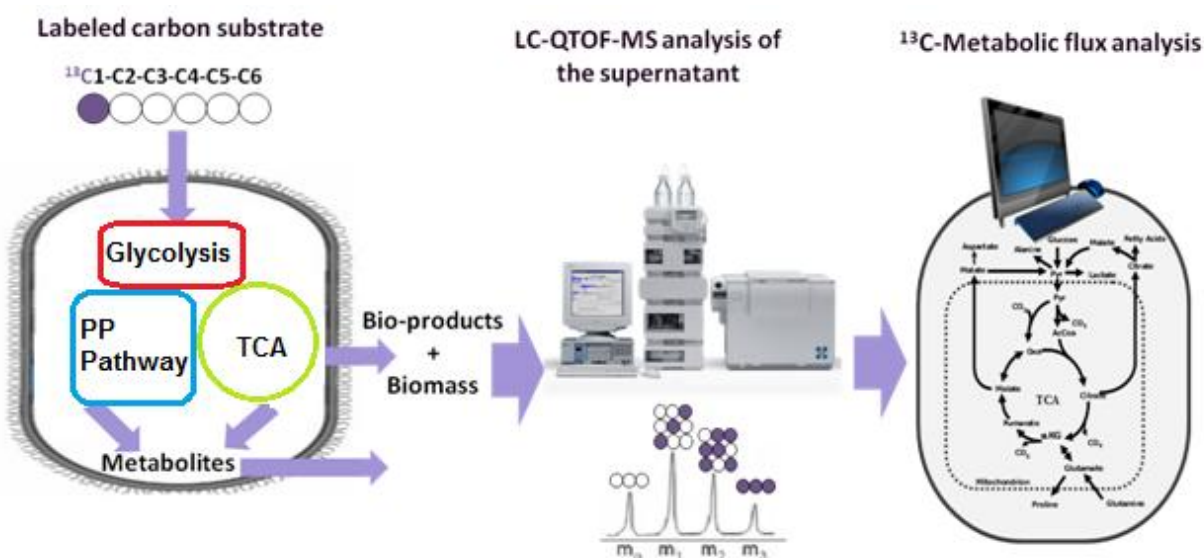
Labeled carbon substrate

$^{13}$C1-C2-C3-C4-C5-C6

Glycolysis

PP Pathway

TCA

Metabolites

Bio-products + Biomass

LC-QTOF-MS analysis of the supernatant

$m_0$ $m_1$ $m_2$ $m_3$

$^{13}$C-Metabolic flux analysis

Aspartate Alanine Glucose Malate Fatty Acids

Malate Pyr Lactate Citrate

Pyr

$CO_2$ $CO_2$

AcCoa

OAA

Malate TCA Citrate

Fumarate α-KG

$CO_2$ $CO_2$

Glutamate

Mitochondrion

Proline Glutamine